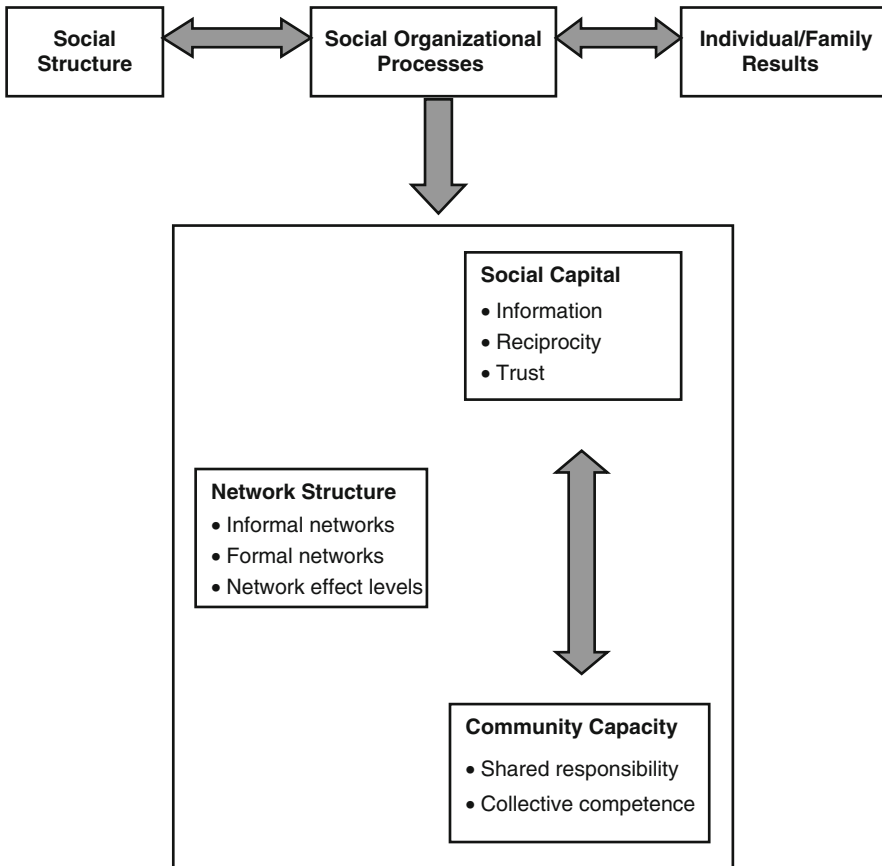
Social Structure

Social Organizational Processes

Individual/Family Results

Social Capital
• Information
• Reciprocity
• Trust

Network Structure
• Informal networks
• Formal networks
• Network effect levels

Community Capacity
• Shared responsibility
• Collective competence